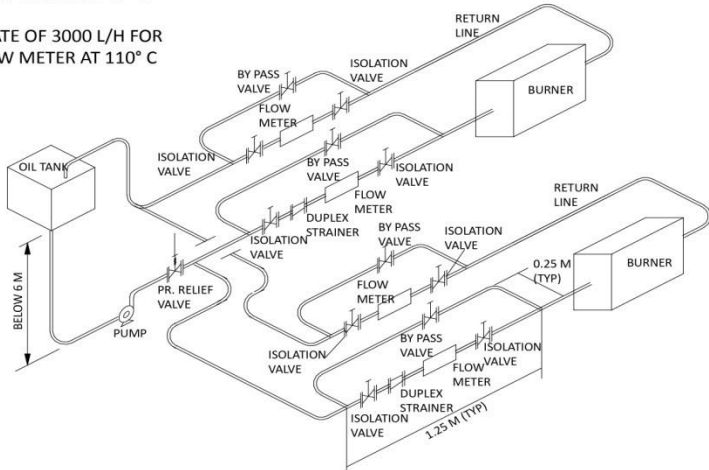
ATE OF 3000 L/H FOR
W METER AT 110° C

RETURN LINE
ISOLATION VALVE
BY PASS VALVE
BURNER
FLOW METER
OIL TANK
ISOLATION VALVE
BY PASS VALVE
ISOLATION VALVE
FLOW METER
RETURN LINE
DUPLEX STRAINER
ISOLATION VALVE
BY PASS VALVE
ISOLATION VALVE
0.25 M (TYP)
BURNER
BELOW 6 M
PR. RELIEF VALVE
FLOW METER
PUMP
ISOLATION VALVE
BY PASS VALVE
ISOLATION VALVE
FLOW METER
DUPLEX STRAINER
ISOLATION VALVE
1.25 M (TYP)